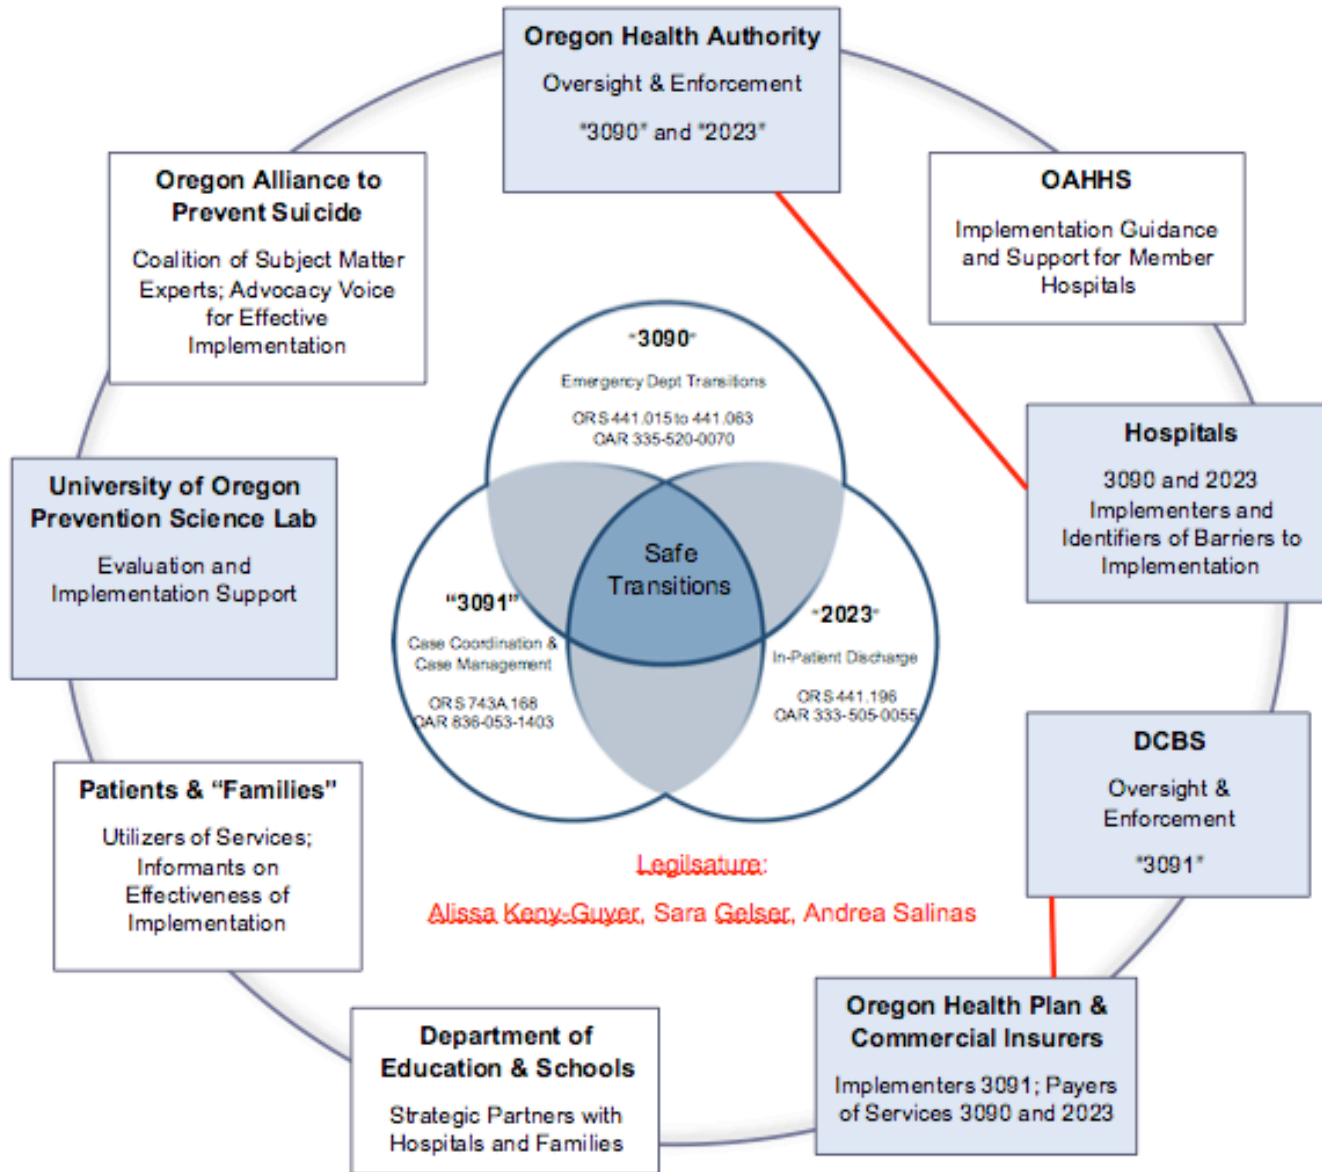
Oregon Health Authority
Oversight & Enforcement
"3090" and "2023"

OAHHS
Implementation Guidance and Support for Member Hospitals

Hospitals
3090 and 2023 Implementers and Identifiers of Barriers to Implementation

DCBS
Oversight & Enforcement
"3091"

Oregon Health Plan & Commercial Insurers
Implementers 3091; Payers of Services 3090 and 2023

Department of Education & Schools
Strategic Partners with Hospitals and Families

Patients & "Families"
Utilizers of Services; Informants on Effectiveness of Implementation

University of Oregon Prevention Science Lab
Evaluation and Implementation Support

Oregon Alliance to Prevent Suicide
Coalition of Subject Matter Experts; Advocacy Voice for Effective Implementation

"3090"
Emergency Dept Transitions
ORS 441.015 to 441.063
OAR 335-520-0070

"3091"
Case Coordination & Case Management
ORS 743A.168
OAR 836-053-1403

"2023"
In-Patient Discharge
ORS 441.196
OAR 333-505-0055

Safe Transitions

Legilsature:
Alissa Keny-Guyer, Sara Gelser, Andrea Salinas